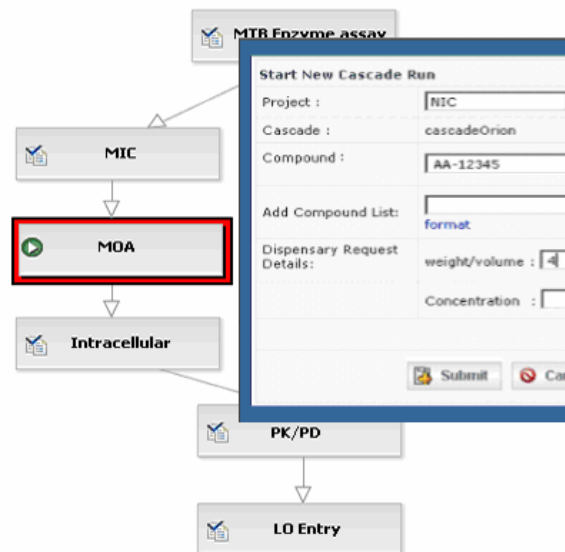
MTB Enzyme assay

MIC

MOA

Intracellular

PK/PD

LO Entry

Start New Cascade Run

Project : NIC

Cascade : cascadeOrion

Compound : AA-12345

Add Compound List:

format

Dispensary Request Details: weight/volume : 4

Concentration :

Submit

Ca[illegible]